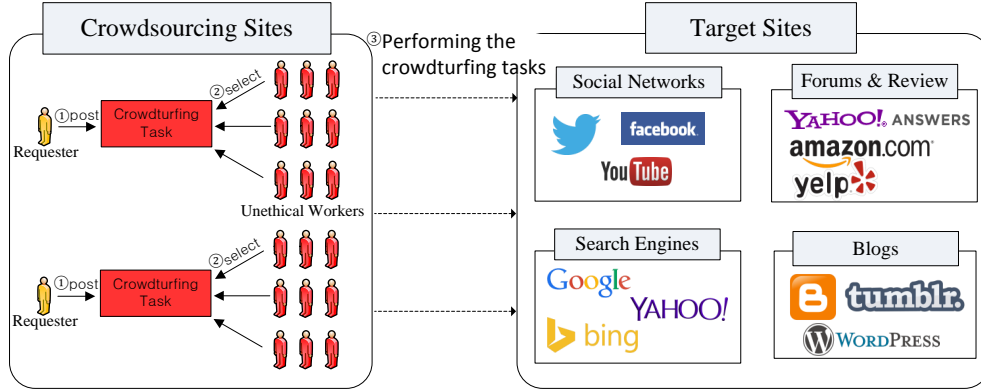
Crowdsourcing Sites

③Performing the crowdturfing tasks

Target Sites

①post

②select

Crowdturfing Task

Requester

Unethical Workers

①post

②select

Crowdturfing Task

Requester

Social Networks

facebook

YouTube

Forums & Review

YAHOO! ANSWERS

amazon.com

yelp

Search Engines

Google

YAHOO!

bing

Blogs

tumblr.

WordPress